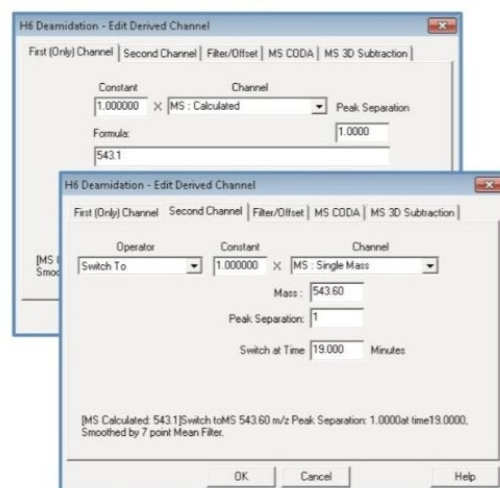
H6 Deamidation - Edit Derived Channel

First (Only) Channel | Second Channel | Filter/Offset | MS CODA | MS 3D Subtraction

Constant
Channel
1.000000 × MS : Calculated
Peak Separation
1.0000
Formula:
543.1

[MS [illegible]
Smoo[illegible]

H6 Deamidation - Edit Derived Channel

First (Only) Channel | Second Channel | Filter/Offset | MS CODA | MS 3D Subtraction

Operator
Constant
Channel
Switch To
1.000000 × MS : Single Mass
Mass: 543.60
Peak Separation: 1
Switch at Time 19.000 Minutes

[MS Calculated: 543.1]Switch toMS 543.60 m/z Peak Separation: 1.0000at time19.0000, Smoothed by 7 point Mean Filter.

OK
Cancel
Help